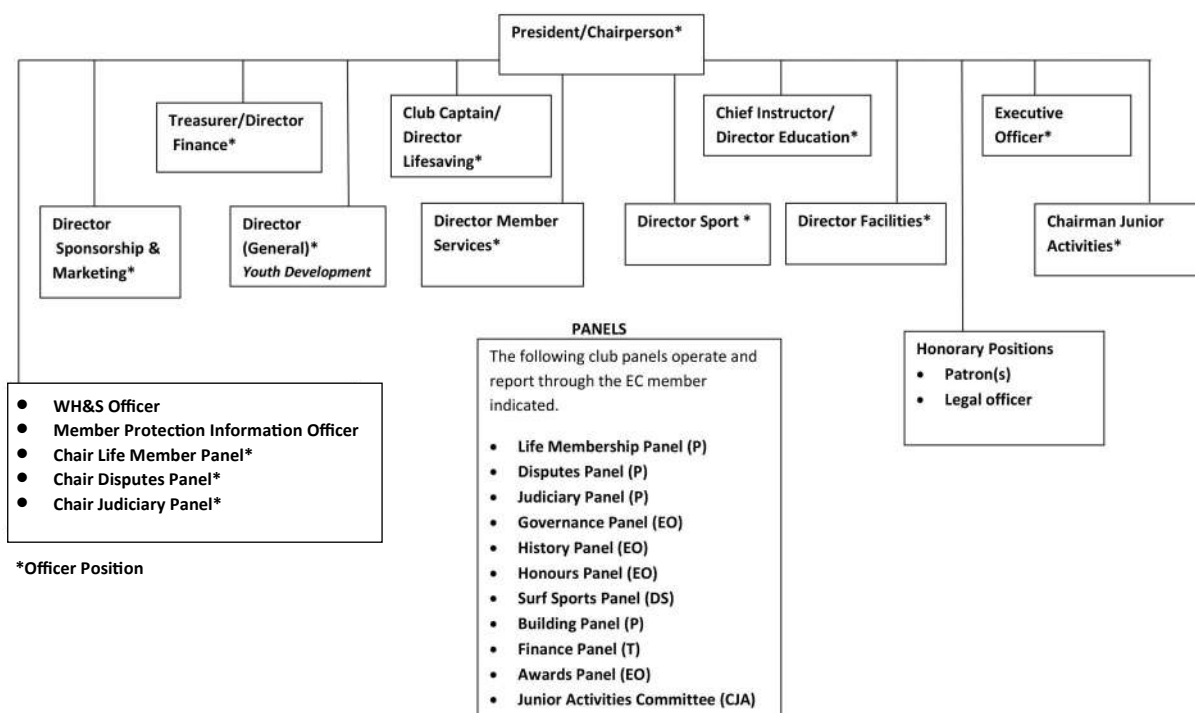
President/Chairperson*

Treasurer/Director Finance*

Club Captain/ Director Lifesaving*

Chief Instructor/ Director Education*

Executive Officer*

Director Sponsorship & Marketing*

Director (General)* *Youth Development*

Director Member Services*

Director Sport *

Director Facilities*

Chairman Junior Activities*

PANELS

The following club panels operate and report through the EC member indicated.

- Life Membership Panel (P)
- Disputes Panel (P)
- Judiciary Panel (P)
- Governance Panel (EO)
- History Panel (EO)
- Honours Panel (EO)
- Surf Sports Panel (DS)
- Building Panel (P)
- Finance Panel (T)
- Awards Panel (EO)
- Junior Activities Committee (CJA)

Honorary Positions
- Patron(s)
- Legal officer

- WH&S Officer
- Member Protection Information Officer
- Chair Life Member Panel*
- Chair Disputes Panel*
- Chair Judiciary Panel*

*Officer Position